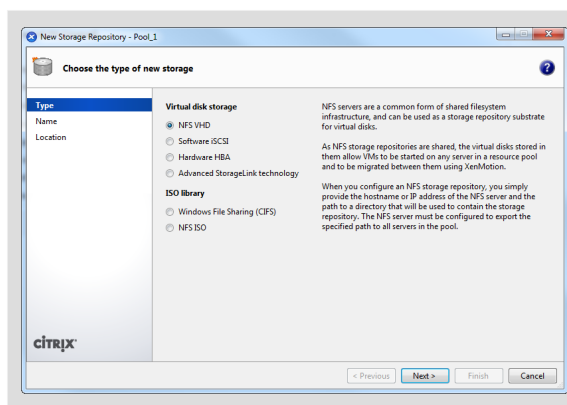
New Storage Repository - Pool_1

Choose the type of new storage

Type
Name
Location

Virtual disk storage
NFS VHD
Software iSCSI
Hardware HBA
Advanced StorageLink technology

ISO library
Windows File Sharing (CIFS)
NFS ISO

NFS servers are a common form of shared filesystem infrastructure, and can be used as a storage repository substrate for virtual disks.

As NFS storage repositories are shared, the virtual disks stored in them allow VMs to be started on any server in a resource pool and to be migrated between them using XenMotion.

When you configure an NFS storage repository, you simply provide the hostname or IP address of the NFS server and the path to a directory that will be used to contain the storage repository. The NFS server must be configured to export the specified path to all servers in the pool.

CITRIX

< Previous
Next >
Finish
Cancel